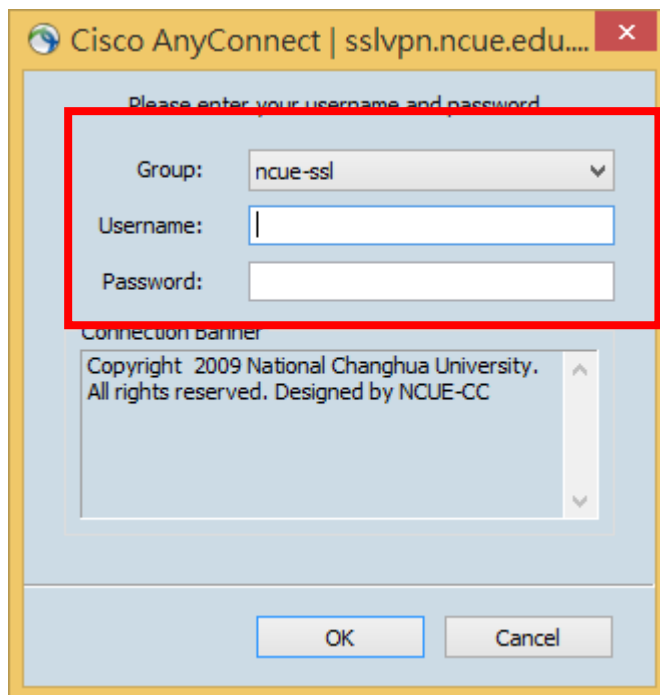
Cisco AnyConnect | sslvpn.ncue.edu....

Please enter your username and password.

Group: ncue-ssl

Username:

Password:

Connection Banner

Copyright 2009 National Changhua University. All rights reserved. Designed by NCUE-CC

OK

Cancel